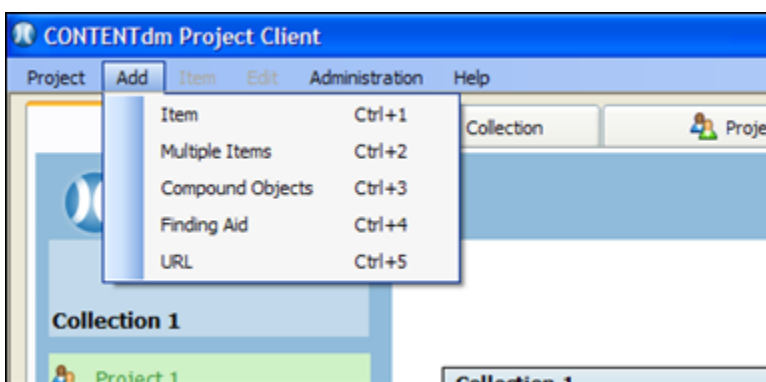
CONTENTdm Project Client

Project Add Item Edit Administration Help

Item Ctrl+1
Multiple Items Ctrl+2
Compound Objects Ctrl+3
Finding Aid Ctrl+4
URL Ctrl+5

Collection

Proje

Collection 1

Project 1

Collection 1